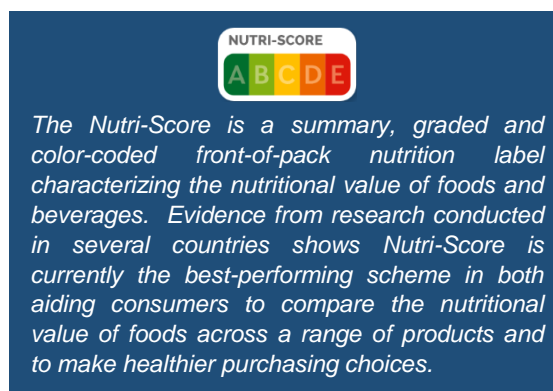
NUTRI-SCORE
A B C D E

The Nutri-Score is a summary, graded and color-coded front-of-pack nutrition label characterizing the nutritional value of foods and beverages. Evidence from research conducted in several countries shows Nutri-Score is currently the best-performing scheme in both aiding consumers to compare the nutritional value of foods across a range of products and to make healthier purchasing choices.